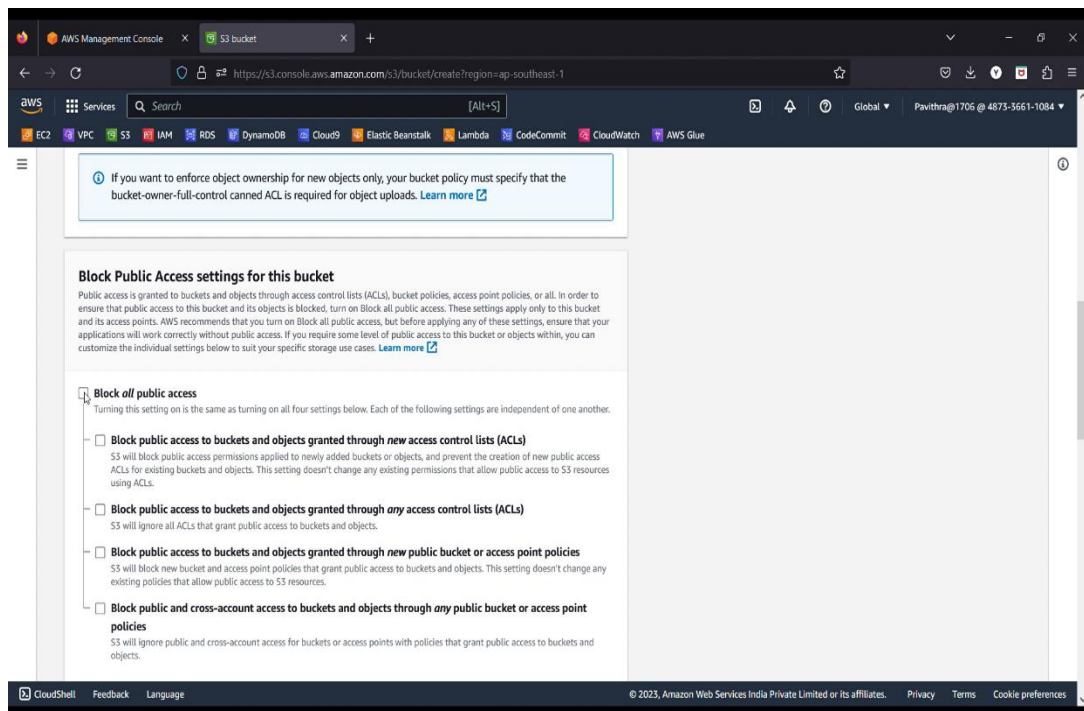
AWS Management Console
S3 bucket
https://s3.console.aws.amazon.com/s3/bucket/create?region=ap-southeast-1

aws Services Search [Alt+S] Global ▼ Pavithra@1706 @ 4873-3661-1084 ▼

EC2 VPC S3 IAM RDS DynamoDB Cloud9 Elastic Beanstalk Lambda CodeCommit CloudWatch AWS Glue

If you want to enforce object ownership for new objects only, your bucket policy must specify that the bucket-owner-full-control canned ACL is required for object uploads. Learn more

Block Public Access settings for this bucket

Public access is granted to buckets and objects through access control lists (ACLs), bucket policies, access point policies, or all. In order to ensure that public access to this bucket and its objects is blocked, turn on Block all public access. These settings apply only to this bucket and its access points. AWS recommends that you turn on Block all public access, but before applying any of these settings, ensure that your applications will work correctly without public access. If you require some level of public access to this bucket or objects within, you can customize the individual settings below to suit your specific storage use cases. Learn more

Block *all* public access
Turning this setting on is the same as turning on all four settings below. Each of the following settings are independent of one another.

Block public access to buckets and objects granted through *new* access control lists (ACLs)
S3 will block public access permissions applied to newly added buckets or objects, and prevent the creation of new public access ACLs for existing buckets and objects. This setting doesn't change any existing permissions that allow public access to S3 resources using ACLs.

Block public access to buckets and objects granted through *any* access control lists (ACLs)
S3 will ignore all ACLs that grant public access to buckets and objects.

Block public access to buckets and objects granted through *new* public bucket or access point policies
S3 will block new bucket and access point policies that grant public access to buckets and objects. This setting doesn't change any existing policies that allow public access to S3 resources.

Block public and cross-account access to buckets and objects through *any* public bucket or access point policies
S3 will ignore public and cross-account access for buckets or access points with policies that grant public access to buckets and objects.

CloudShell Feedback Language © 2023, Amazon Web Services India Private Limited or its affiliates. Privacy Terms Cookie preferences